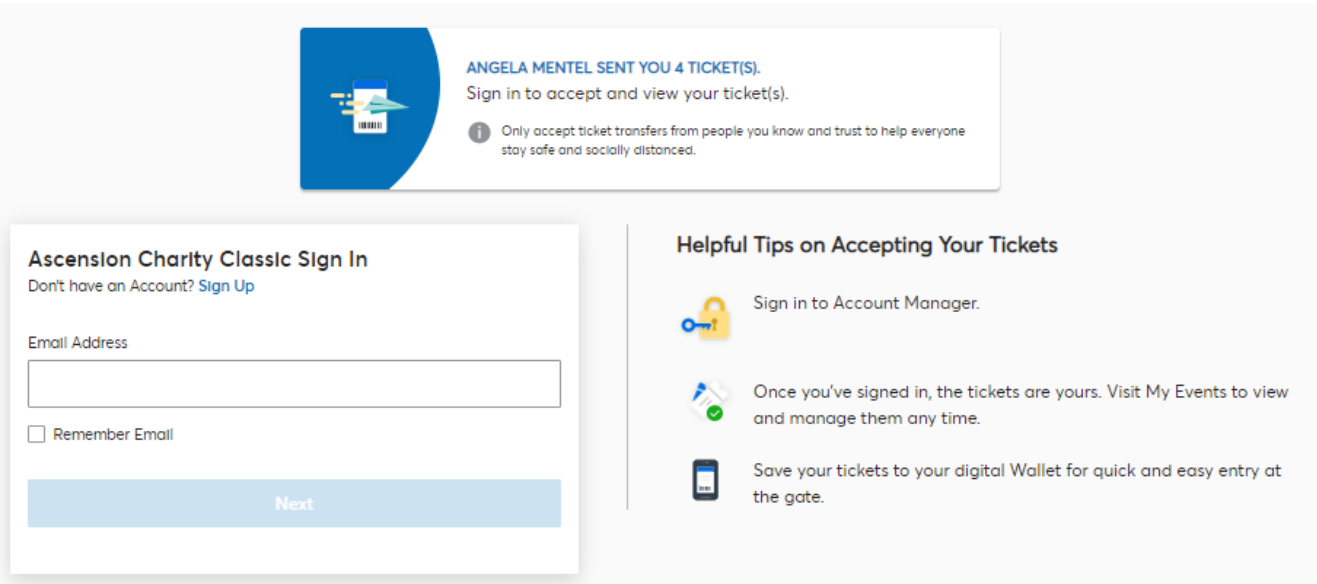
ANGELA MENTEL SENT YOU 4 TICKET(S).

Sign in to accept and view your ticket(s).

Only accept ticket transfers from people you know and trust to help everyone stay safe and socially distanced.

Ascension Charity Classic Sign In

Don't have an Account? Sign Up

Email Address

Remember Email

Next

Helpful Tips on Accepting Your Tickets

Sign in to Account Manager.

Once you've signed in, the tickets are yours. Visit My Events to view and manage them any time.

Save your tickets to your digital Wallet for quick and easy entry at the gate.